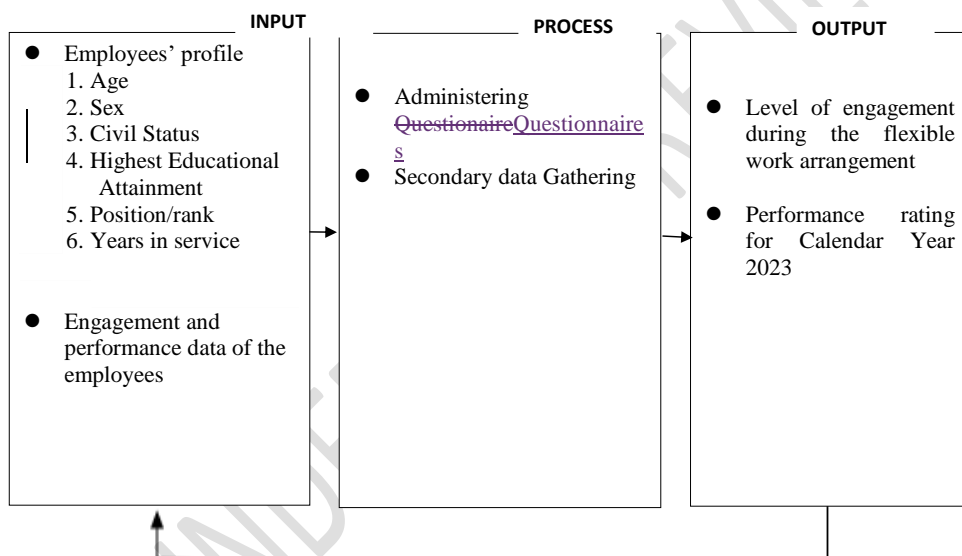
INPUT

- Employees' profile
1. Age
2. Sex
3. Civil Status
4. Highest Educational Attainment
5. Position/rank
6. Years in service

- Engagement and performance data of the employees

PROCESS

- Administering ~~Questionaire~~Questionnaires
- Secondary data Gathering

OUTPUT

- Level of engagement during the flexible work arrangement
- Performance rating for Calendar Year 2023